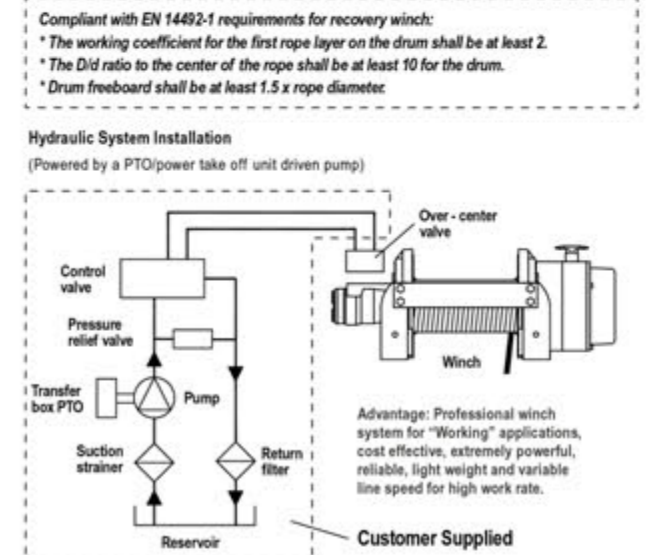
Compliant with EN 14492-1 requirements for recovery winch:
* The working coefficient for the first rope layer on the drum shall be at least 2.
* The D/d ratio to the center of the rope shall be at least 10 for the drum.
* Drum freeboard shall be at least 1.5 x rope diameter.

Hydraulic System Installation
(Powered by a PTO/power take off unit driven pump)

Over - center valve

Control valve

Pressure relief valve

Transfer box PTO

Pump

Winch

Suction strainer

Return filter

Reservoir

Advantage: Professional winch system for "Working" applications, cost effective, extremely powerful, reliable, light weight and variable line speed for high work rate.

Customer Supplied